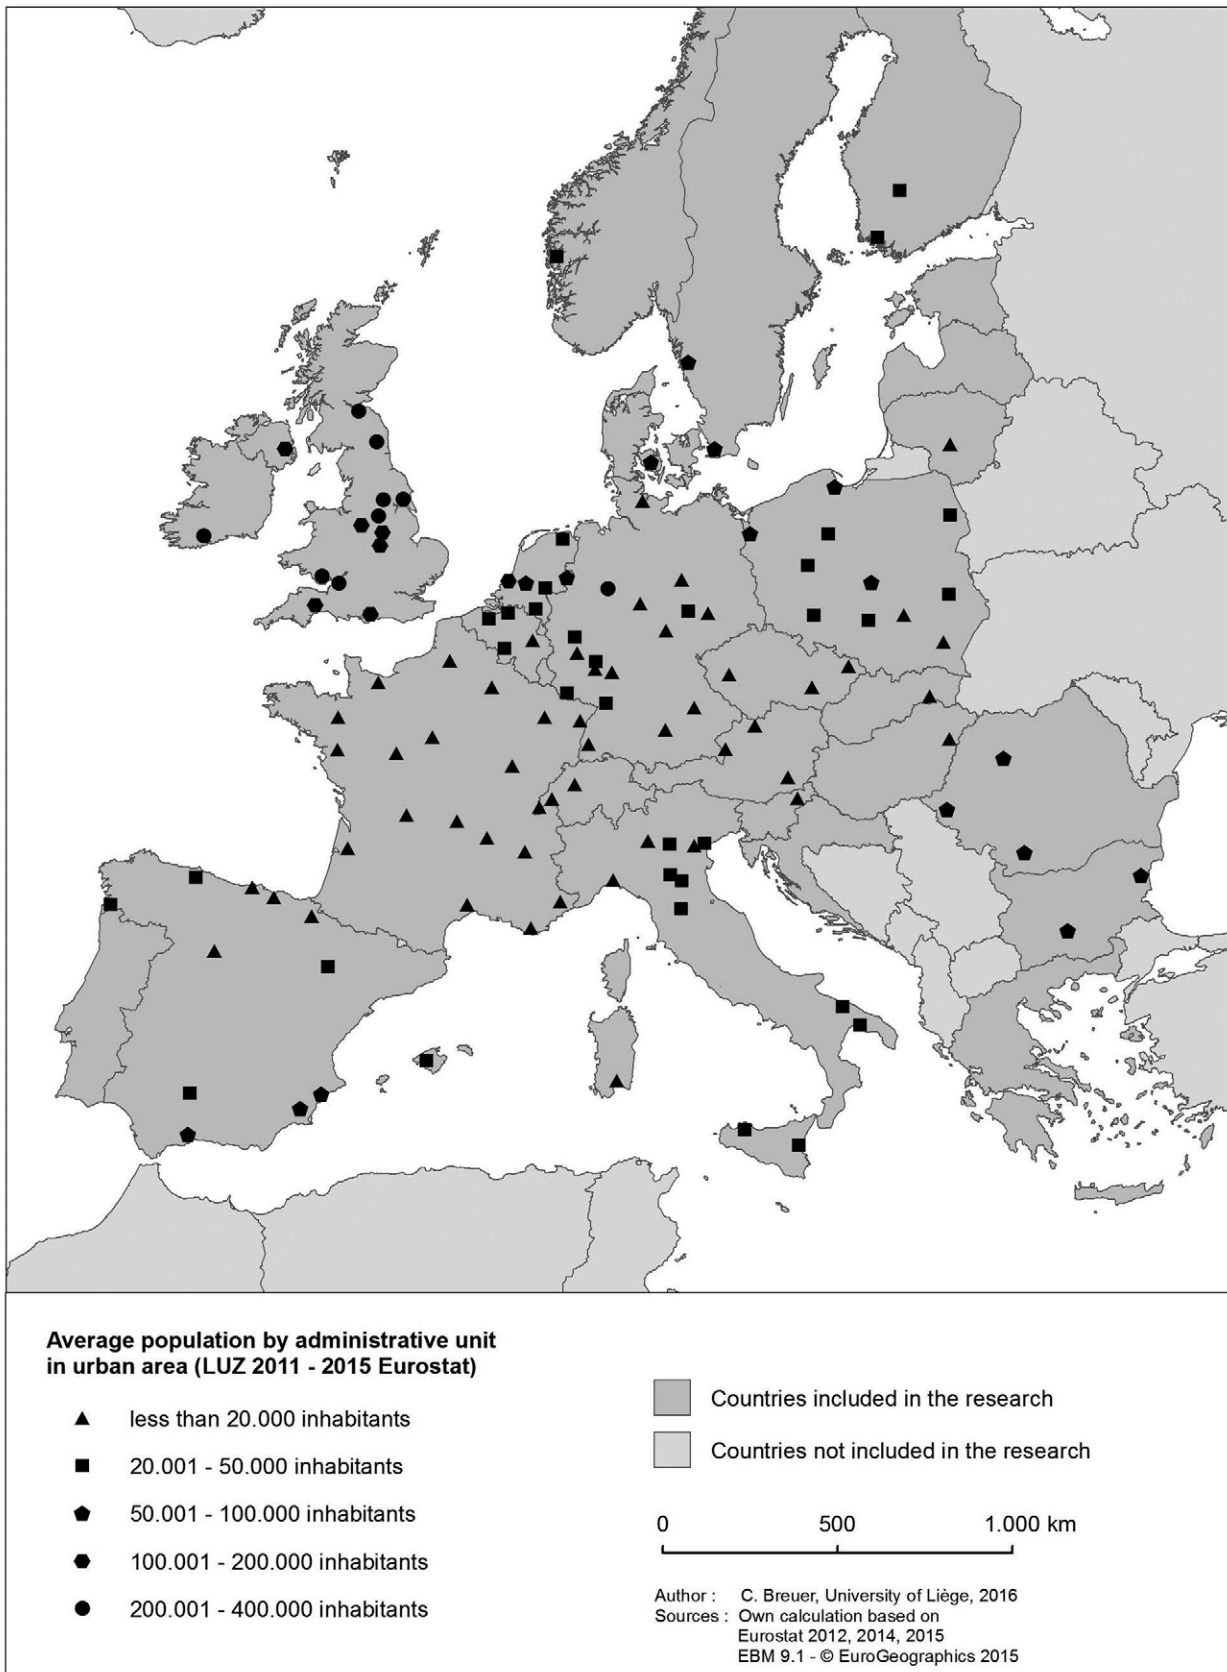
Average population by administrative unit in urban area (LUZ 2011 - 2015 Eurostat)

less than 20.000 inhabitants

20.001 - 50.000 inhabitants

50.001 - 100.000 inhabitants

100.001 - 200.000 inhabitants

200.001 - 400.000 inhabitants

Countries included in the research

Countries not included in the research

0 500 1.000 km

Author : C. Breuer, University of Liège, 2016
Sources : Own calculation based on Eurostat 2012, 2014, 2015
EBM 9.1 - © EuroGeographics 2015